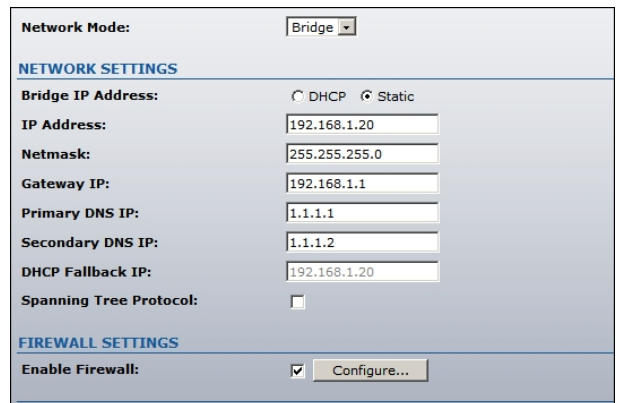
Network Mode: Bridge

NETWORK SETTINGS

Bridge IP Address: DHCP Static

IP Address: 192.168.1.20

Netmask: 255.255.255.0

Gateway IP: 192.168.1.1

Primary DNS IP: 1.1.1.1

Secondary DNS IP: 1.1.1.2

DHCP Fallback IP: 192.168.1.20

Spanning Tree Protocol:

FIREWALL SETTINGS

Enable Firewall: Configure...